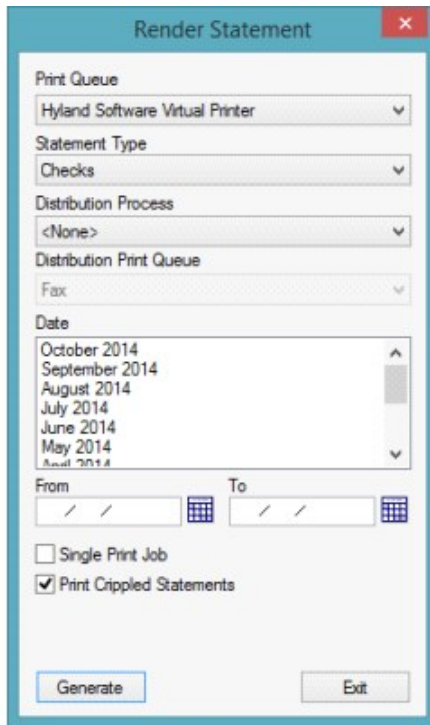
Render Statement

Print Queue
Hyland Software Virtual Printer

Statement Type
Checks

Distribution Process
<None>

Distribution Print Queue
Fax

Date
October 2014
September 2014
August 2014
July 2014
June 2014
May 2014
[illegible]

From
/ /

To
/ /

Single Print Job
Print Crippled Statements

Generate
Exit